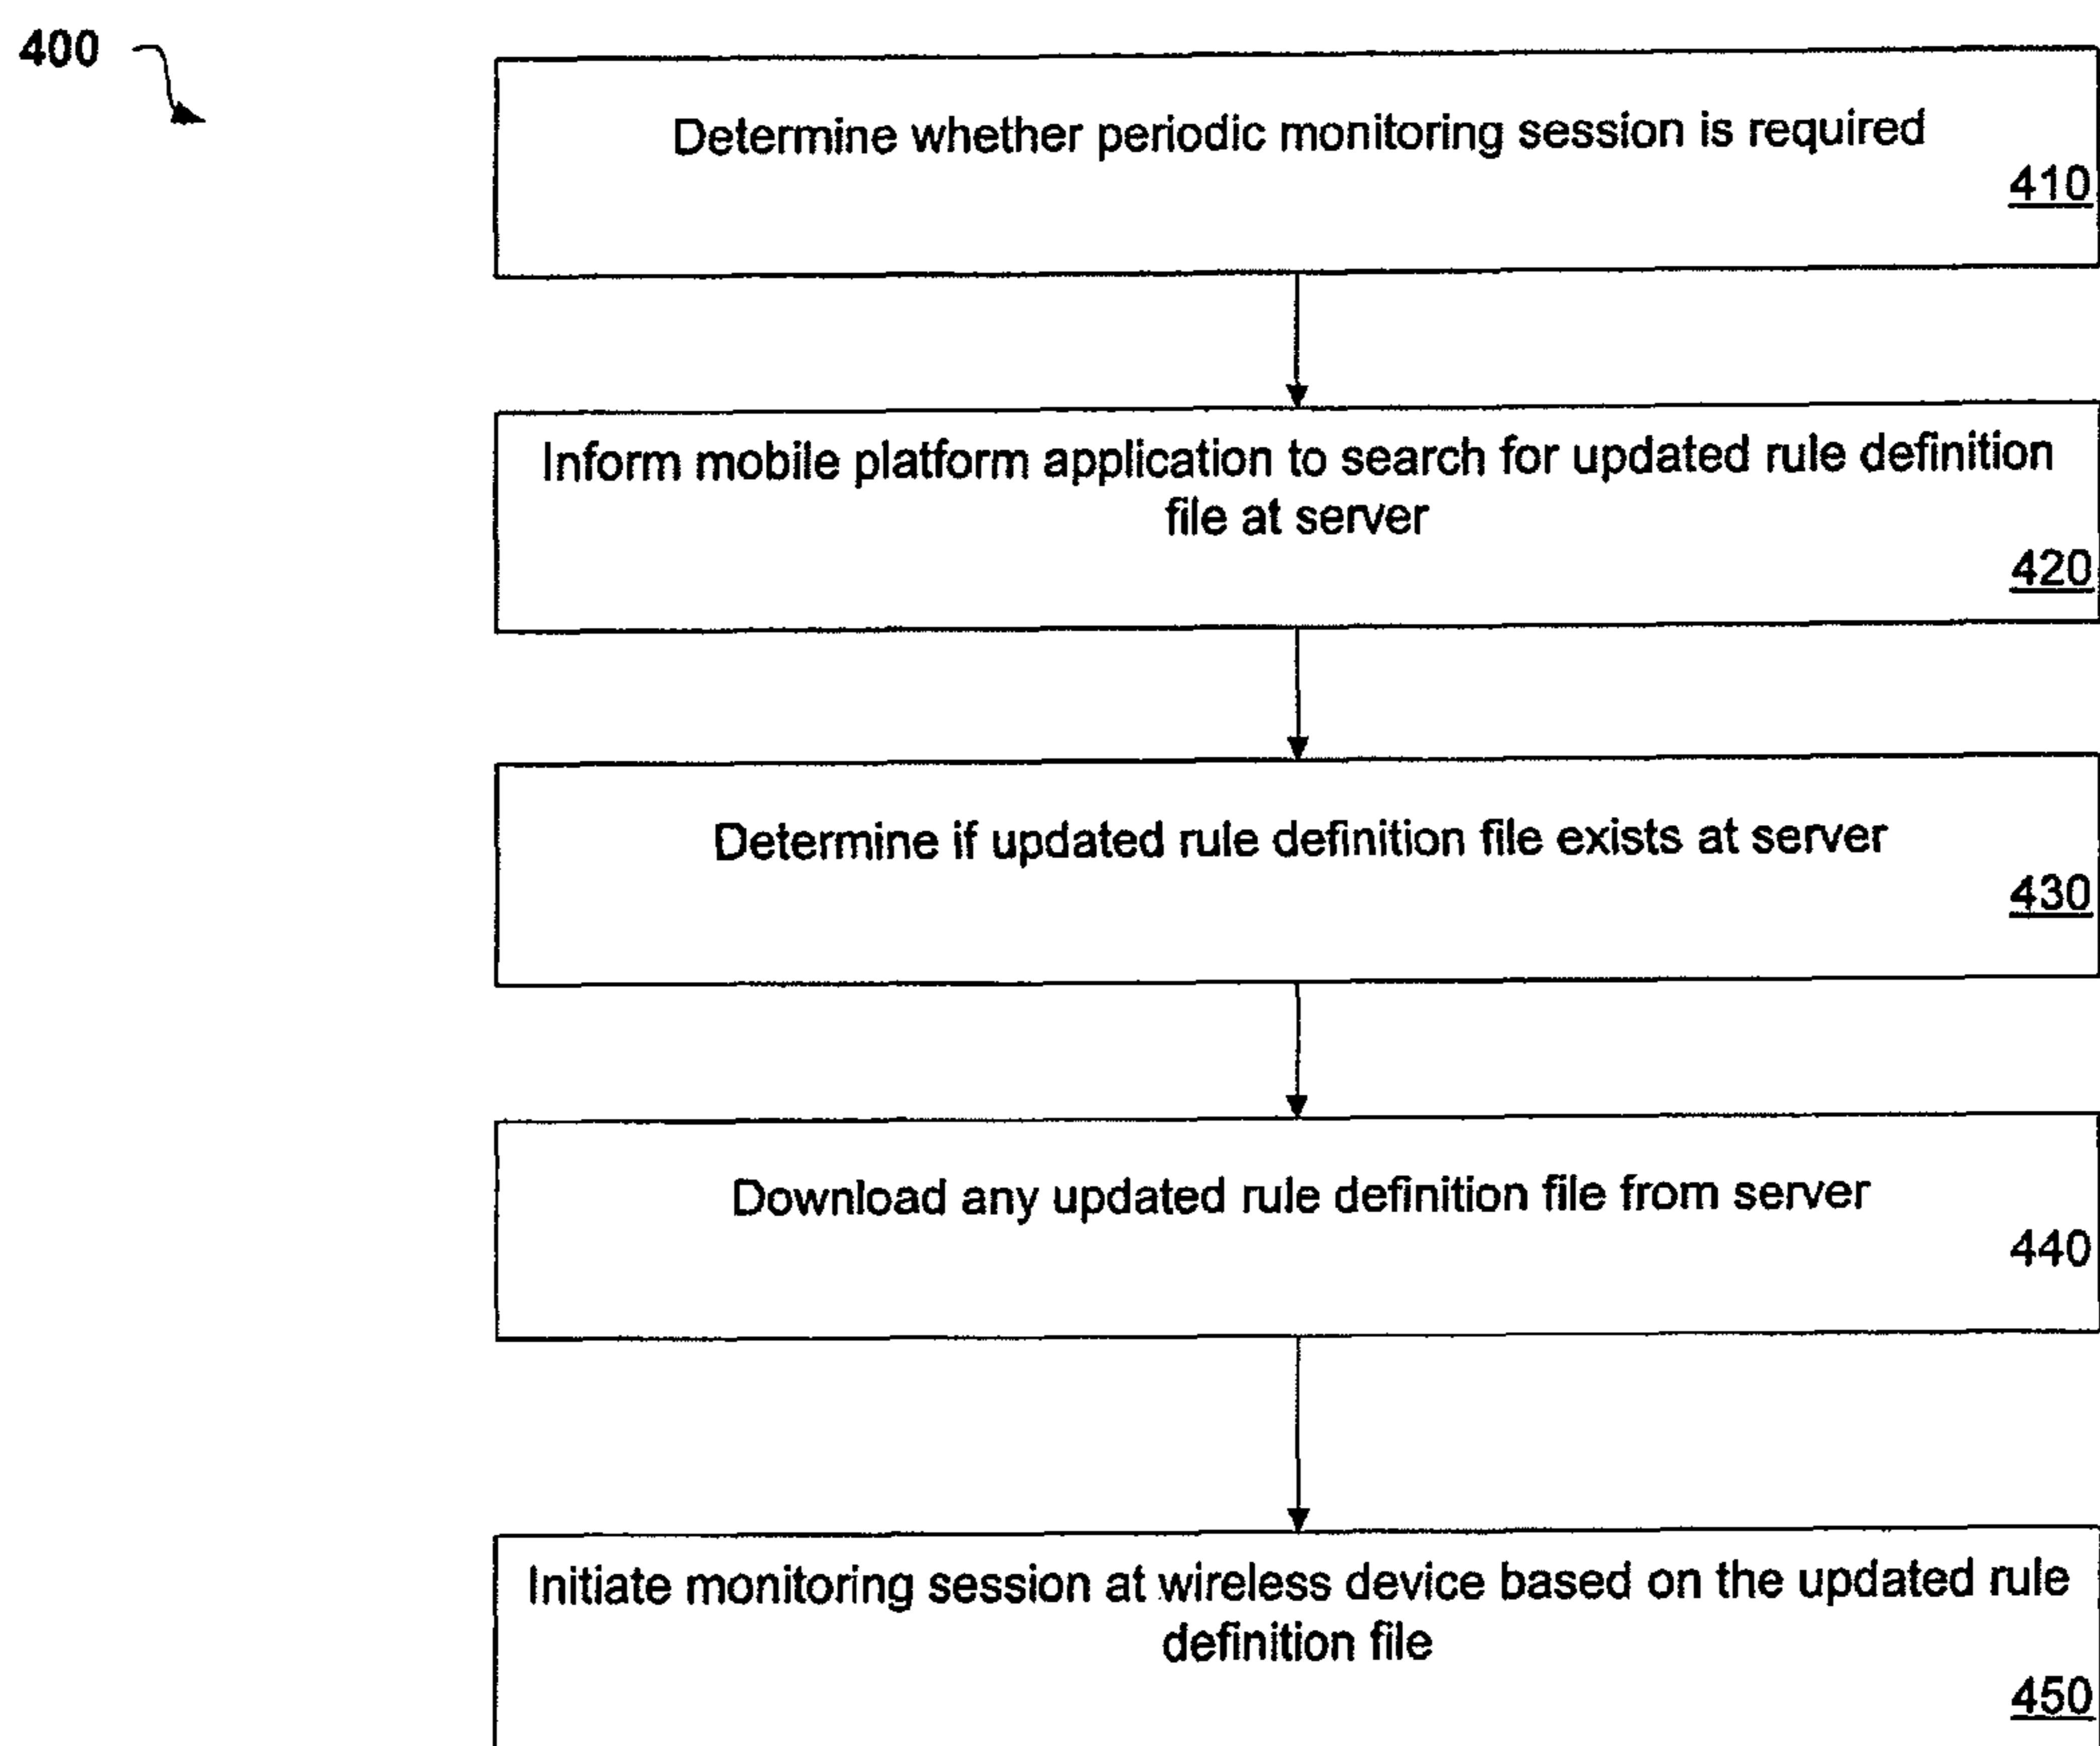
400

Determine whether periodic monitoring session is required

410

Inform mobile platform application to search for updated rule definition file at server

420

Determine if updated rule definition file exists at server

430

Download any updated rule definition file from server

440

Initiate monitoring session at wireless device based on the updated rule definition file

450